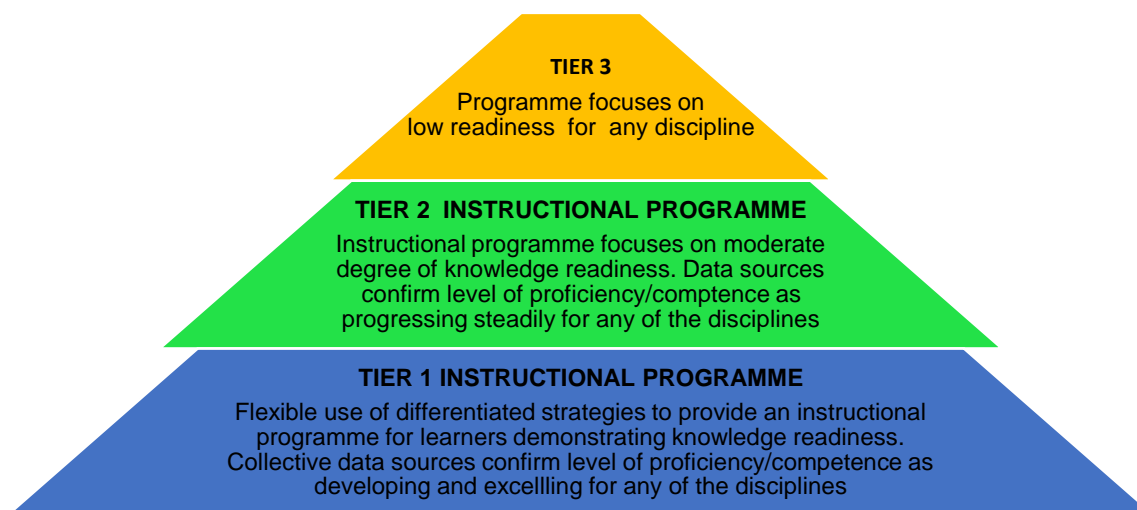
TIER 3

Programme focuses on low readiness for any discipline

TIER 2 INSTRUCTIONAL PROGRAMME

Instructional programme focuses on moderate degree of knowledge readiness. Data sources confirm level of proficiency/comptence as progressing steadily for any of the disciplines

TIER 1 INSTRUCTIONAL PROGRAMME

Flexible use of differentiated strategies to provide an instructional programme for learners demonstrating knowledge readiness. Collective data sources confirm level of proficiency/competence as developing and excellling for any of the disciplines